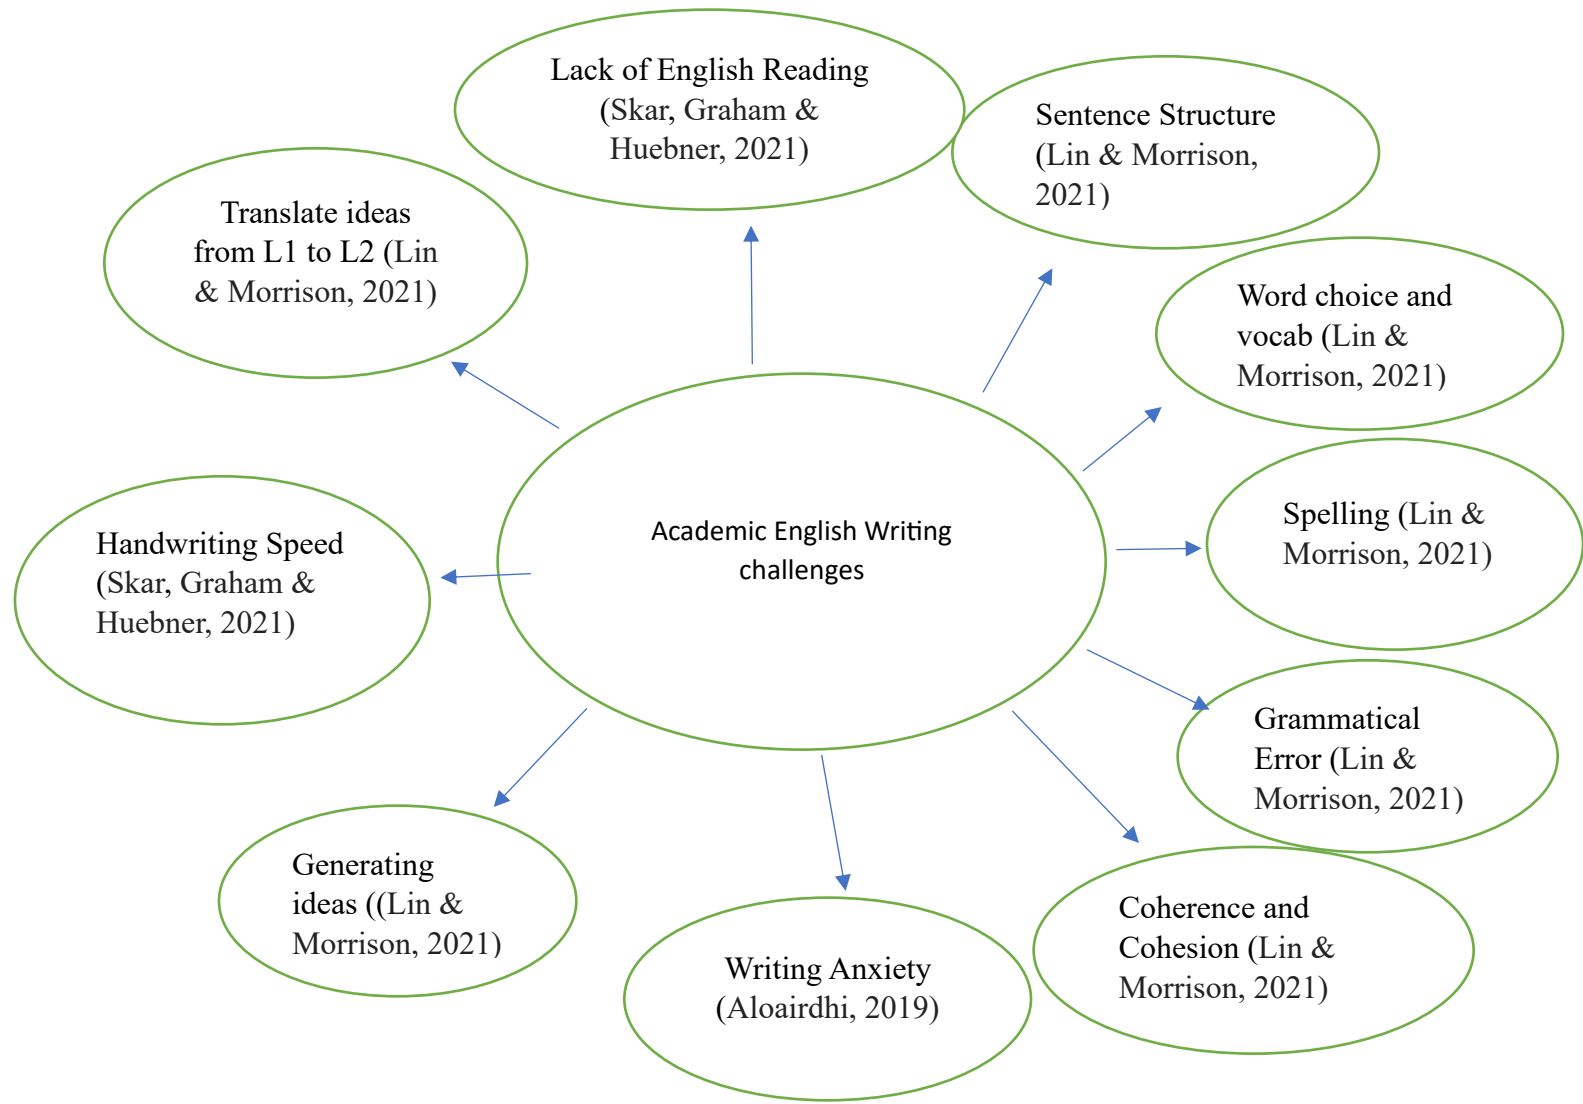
Lack of English Reading (Skar, Graham & Huebner, 2021)

Sentence Structure (Lin & Morrison, 2021)

Translate ideas from L1 to L2 (Lin & Morrison, 2021)

Word choice and vocab (Lin & Morrison, 2021)

Academic English Writing challenges

Handwriting Speed (Skar, Graham & Huebner, 2021)

Spelling (Lin & Morrison, 2021)

Grammatical Error (Lin & Morrison, 2021)

Generating ideas ((Lin & Morrison, 2021)

Writing Anxiety (Aloairdhi, 2019)

Coherence and Cohesion (Lin & Morrison, 2021)